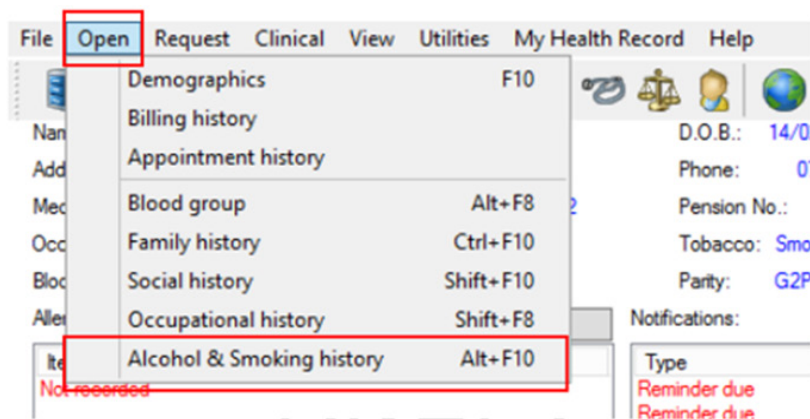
File Open Request Clinical View Utilities My Health Record Help

Demographics F10
Billing history
Appointment history
Blood group Alt+F8
Family history Ctrl+F10
Social history Shift+F10
Occupational history Shift+F8
Alcohol & Smoking history Alt+F10

Nam
Add
Med
Occ
Bloo
Aller
Ite
Not recorded

D.O.B.: 14/0
Phone: 0
Pension No.:
Tobacco: Smo
Parity: G2P
Notifications:
Type
Reminder due
Reminder due